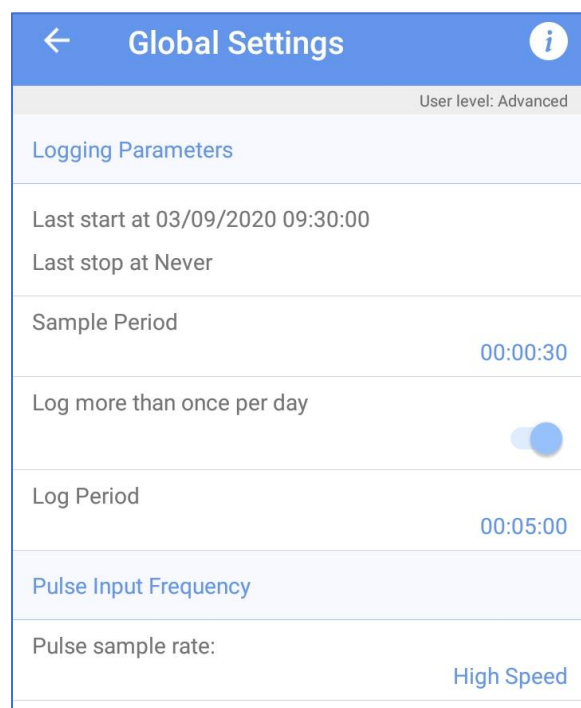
Global Settings

i

User level: Advanced

Logging Parameters

Last start at 03/09/2020 09:30:00

Last stop at Never

Sample Period

00:00:30

Log more than once per day

Log Period

00:05:00

Pulse Input Frequency

Pulse sample rate:

High Speed